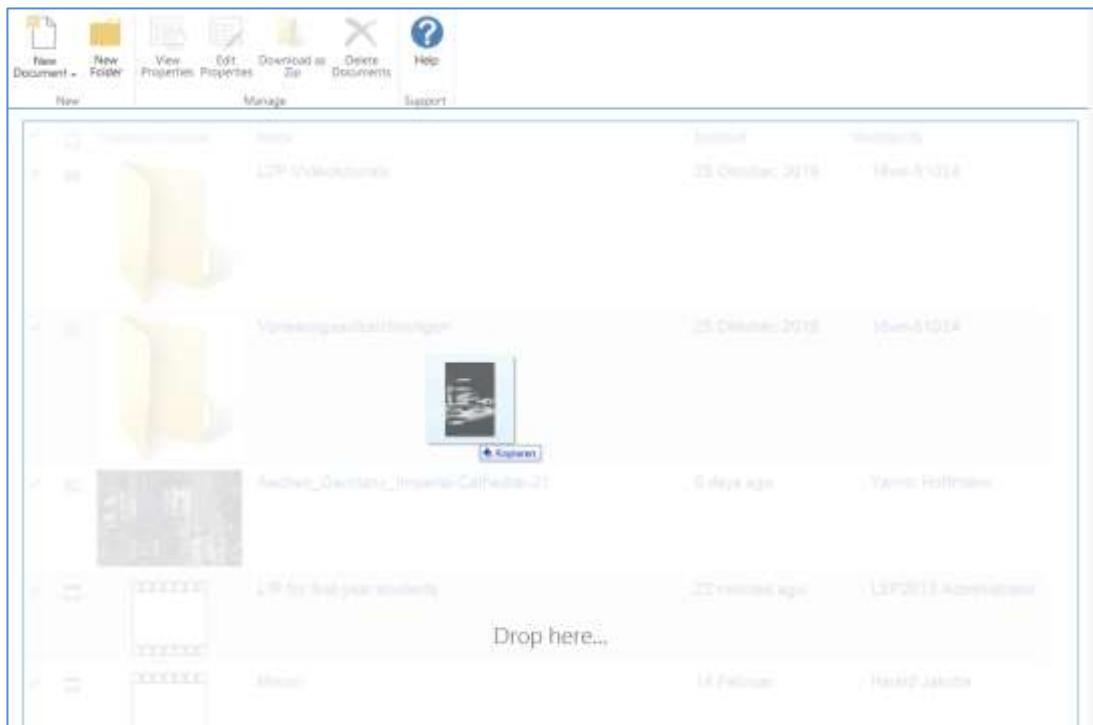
New Document ▾ New Folder
New
View Properties Edit Properties Download as Zip Delete Documents
Manage
Help
Support

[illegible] Name Modified Modified By
L2P Videotutorials 25 Oktober, 2016 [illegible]
Vorlesungsaufzeichnungen 25 Oktober, 2016 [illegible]
+ Kopieren
Aachen_Germany_Imperial-Cathedral-21 6 days ago Yannic Hoffmann
L2P for first year students 22 minutes ago L2P2013 Administrator
Drop here...
Movie 14 Februar Harald Jakobs